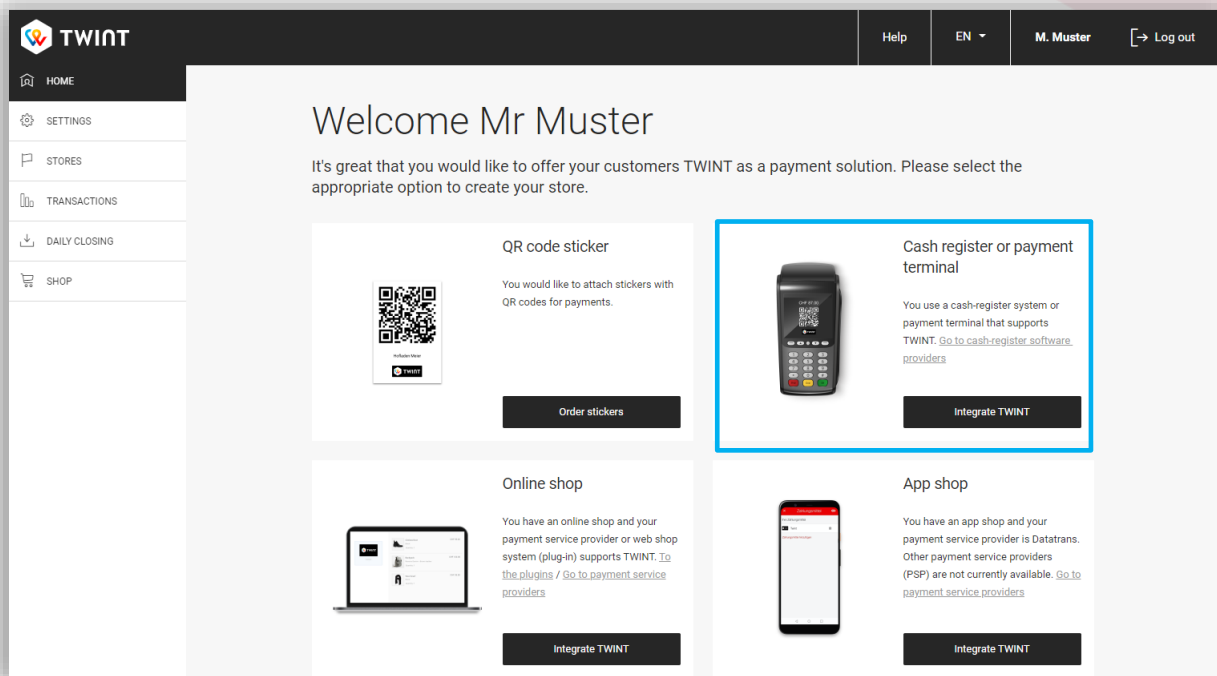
TWINT

Help
EN
M. Muster
Log out

HOME
SETTINGS
STORES
TRANSACTIONS
DAILY CLOSING
SHOP

Welcome Mr Muster

It's great that you would like to offer your customers TWINT as a payment solution. Please select the appropriate option to create your store.

QR code sticker

You would like to attach stickers with QR codes for payments.

TWINT

Order stickers

Cash register or payment terminal

You use a cash-register system or payment terminal that supports TWINT. Go to cash-register software providers

Integrate TWINT

Online shop

You have an online shop and your payment service provider or web shop system (plug-in) supports TWINT. To the plugins / Go to payment service providers

Integrate TWINT

App shop

You have an app shop and your payment service provider is Datatrans. Other payment service providers (PSP) are not currently available. Go to payment service providers

Integrate TWINT